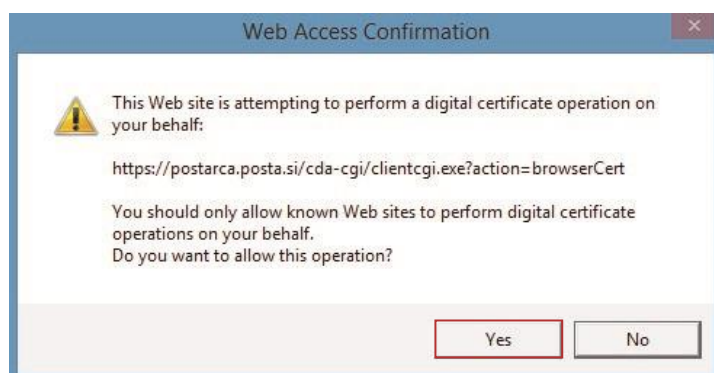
Web Access Confirmation

This Web site is attempting to perform a digital certificate operation on your behalf:

https://postarca.posta.si/cda-cgi/clientcgi.exe?action=browserCert

You should only allow known Web sites to perform digital certificate operations on your behalf.
Do you want to allow this operation?

Yes

No